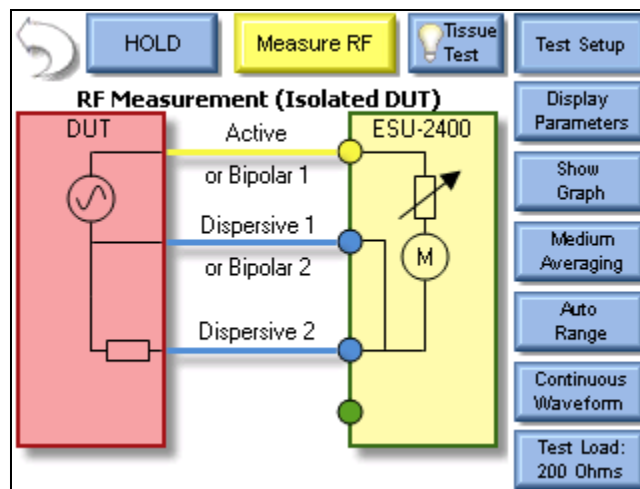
HOLD

Measure RF

Tissue Test

Test Setup

RF Measurement (Isolated DUT)

Display Parameters

DUT

Active

ESU-2400

or Bipolar 1

Show Graph

Dispersive 1

M

Medium Averaging

or Bipolar 2

Dispersive 2

Auto Range

Continuous Waveform

Test Load: 200 Ohms